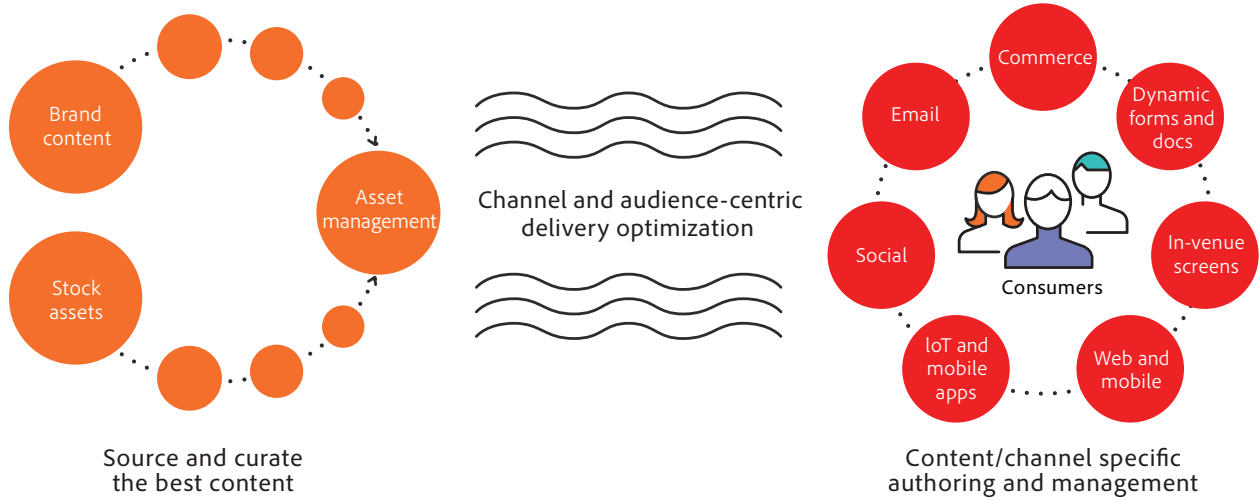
Brand content

Stock assets

Asset management

Source and curate the best content

Channel and audience-centric delivery optimization

Commerce

Email

Dynamic forms and docs

Social

Consumers

In-venue screens

loT and mobile apps

Web and mobile

Content/channel specific authoring and management